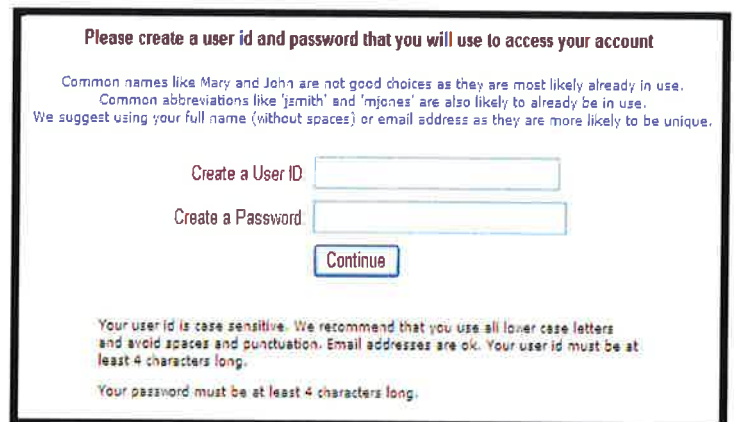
Please create a user id and password that you will use to access your account

Common names like Mary and John are not good choices as they are most likely already in use. Common abbreviations like 'jsmith' and 'mjones' are also likely to already be in use. We suggest using your full name (without spaces) or email address as they are more likely to be unique.

Create a User ID

Create a Password

Continue

Your user id is case sensitive. We recommend that you use all lower case letters and avoid spaces and punctuation. Email addresses are ok. Your user id must be at least 4 characters long.

Your password must be at least 4 characters long.